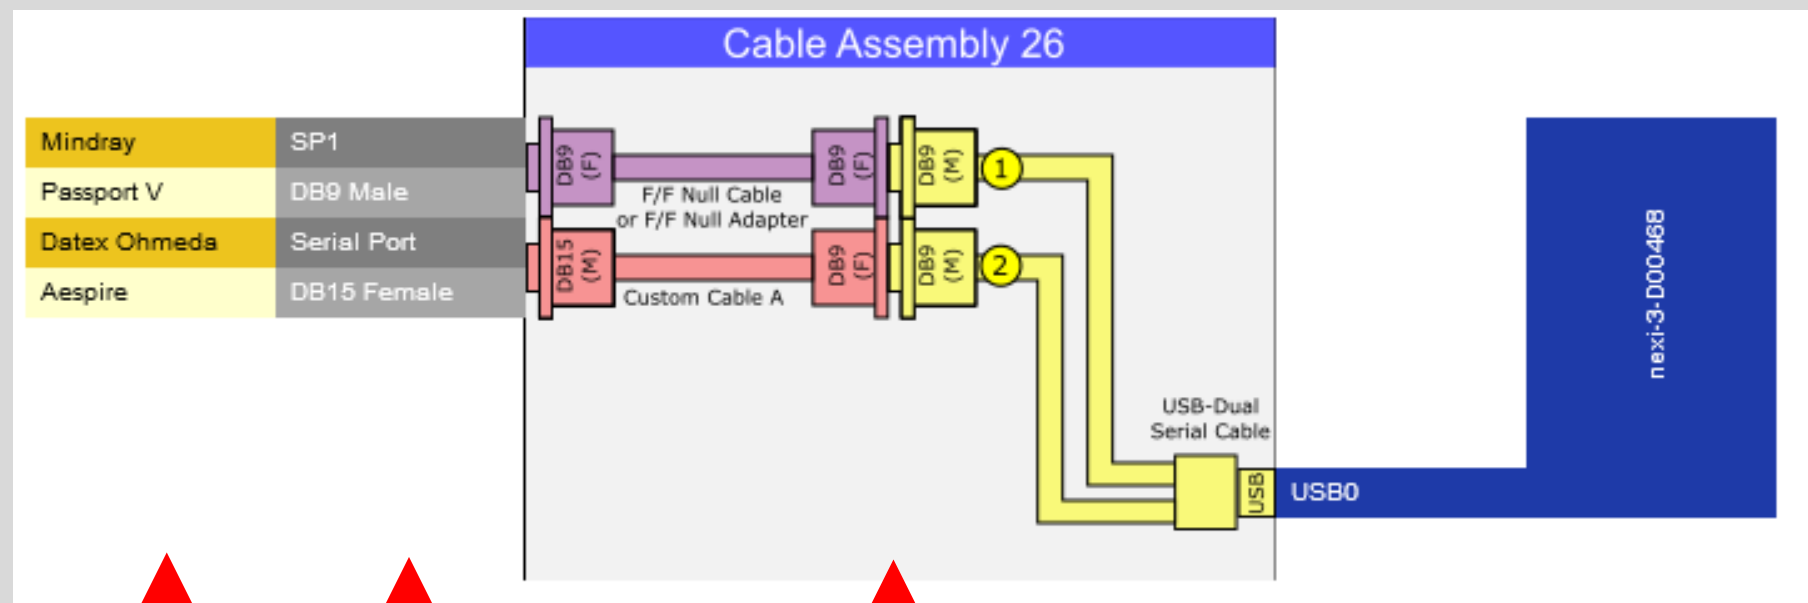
Cable Assembly 26

| Mindray | SP1 |
|---|---|
| Passport V | DB9 Male |
| Datex Ohmeda | Serial Port |
| Aespire | DB15 Female |

DB9 (F)
F/F Null Cable or F/F Null Adapter
DB9 (F)
DB9 (M)
1
DB15 (M)
Custom Cable A
DB9 (F)
DB9 (M)
2
USB-Dual Serial Cable
USB
USB0
nexi-3-D00468